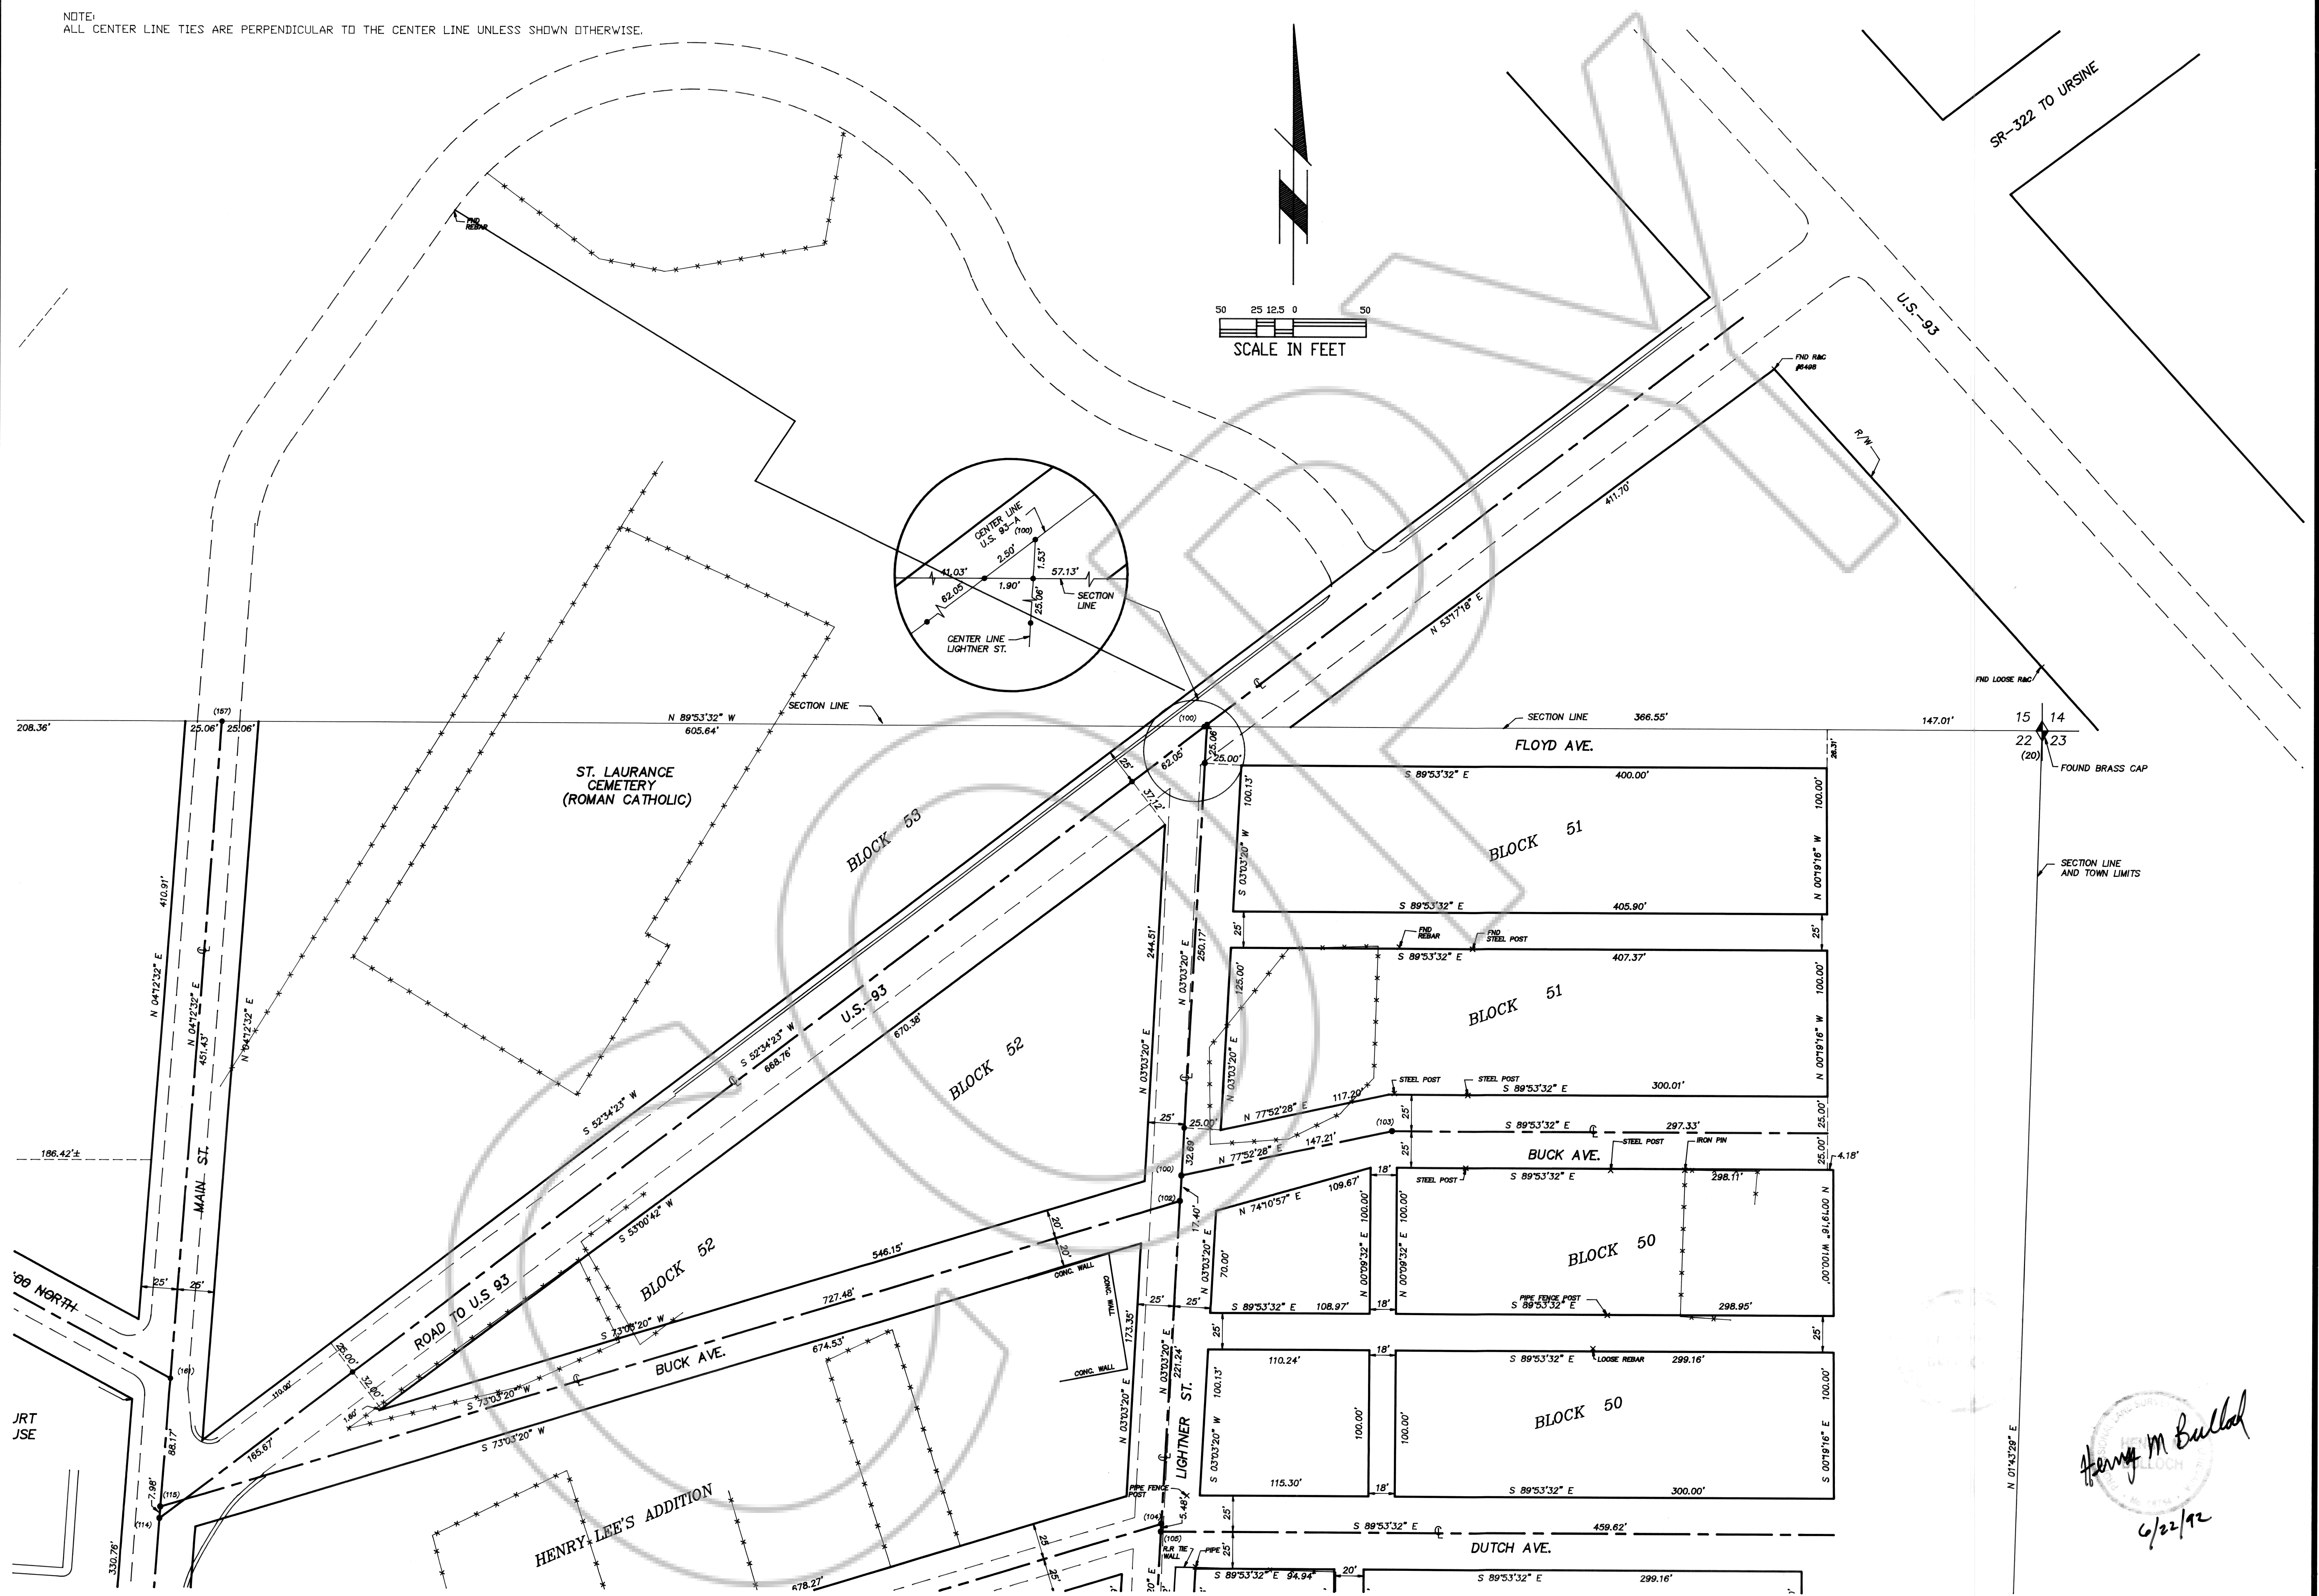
NOTE:
ALL CENTER LINE TIES ARE PERPENDICULAR TO THE CENTER LINE UNLESS SHOWN OTHERWISE.

SR-322 TO URSINE

FND REBAR

50 25 12.5 0 50
SCALE IN FEET

U.S.-93

FND R&C #6498

R/W

411.70'

CENTER LINE U.S. 93-A
(100)
41.03'
2.50'
1.53'
57.13'
1.90'
62.05'
25.06'
SECTION LINE
CENTER LINE LIGHTNER ST.

N 53°17'18" E

FND LOOSE R&C

SECTION LINE
N 89°53'32" W
605.64'
208.36'
(157)
25.06' 25.06'
SECTION LINE
366.55'
147.01'
15 14
22 23
(20)
FOUND BRASS CAP

ST. LAURANCE CEMETERY (ROMAN CATHOLIC)

(100)
62.05'
25.06'
25.00'
25'
37.12'

FLOYD AVE.
S 89°53'32" E
400.00'
28.31'
100.13'
S 03°03'20" W
BLOCK 51
100.00'
N 00°19'16" W
S 89°53'32" E
405.90'

SECTION LINE AND TOWN LIMITS

BLOCK 53

410.91'
N 04°12'32" E
N 04°12'32" E
451.43'
N 04°12'32" E
MAIN ST.

244.51'
N 03°03'20" E
250.17'

25'
FND REBAR
FND STEEL POST
S 89°53'32" E
407.37'
25'
125.00'
BLOCK 51
100.00'
N 00°19'16" W
N 03°03'20" E

S 52°34'23" W
668.76'
U.S.-93
670.38'
BLOCK 52
S 52°34'23" W

STEEL POST
STEEL POST
S 89°53'32" E
300.01'
N 77°52'28" E
117.20'
25.00'
25'
25'
(103)
S 89°53'32" E
297.33'
25.00'
186.42'±
25.00'
N 77°52'28" E
147.21'
BUCK AVE.
STEEL POST
IRON PIN
25.00'
4.18'
25'
32.69'
(100)
(102)
18'
STEEL POST
S 89°53'32" E
298.11'

S 53°00'42" W
BLOCK 52
20'
20'
546.15'
N 74°10'57" E
109.67'
17.40'
N 03°03'20" E
70.00'
100.00'
N 00°09'32" E
100.00'
N 00°09'32" E
BLOCK 50
N 00°19'16" W
100.00'
25'
25'
S 89°53'32" E
108.97'
18'
PIPE FENCE POST
S 89°53'32" E
298.95'

00 NORTH
25' 25'
ROAD TO U.S 93
727.48'
S 73°03'20" W
CONC. WALL
CONC. WALL
173.35'
CONC. WALL
BUCK AVE.
674.53'
110.00'
25.00'
32.60'
1.60'
S 73°03'20" W
S 73°03'20" W
(161)

25'
18'
110.24'
S 89°53'32" E
LOOSE REBAR
299.16'
N 03°03'20" E
221.24'
LIGHTNER ST.
N 03°03'20" E
100.13'
S 03°03'20" W
100.00'
100.00'
BLOCK 50
N 00°19'16" E
100.00'
115.30'
18'
18'
S 89°53'32" E
300.00'

URT
USE
88.17'
165.67'
7.98'
(115)
(114)
330.76'

HENRY LEE'S ADDITION
PIPE FENCE POST
5.48'
(104)
(105)
R.R. TIE WALL
PIPE
25'
25'
S 89°53'32" E
459.62'
DUTCH AVE.
S 89°53'32" E 94.94'
20'
S 89°53'32" E
299.16'
678.27'
25'

N 01°43'29" E

Henry M Bulloch
6/22/92